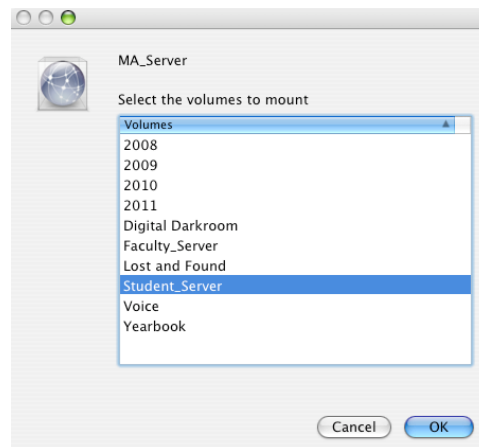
MA_Server

Select the volumes to mount

| Volumes |
|---|
| 2008 |
| 2009 |
| 2010 |
| 2011 |
| Digital Darkroom |
| Faculty_Server |
| Lost and Found |
| Student_Server |
| Voice |
| Yearbook |

Cancel OK